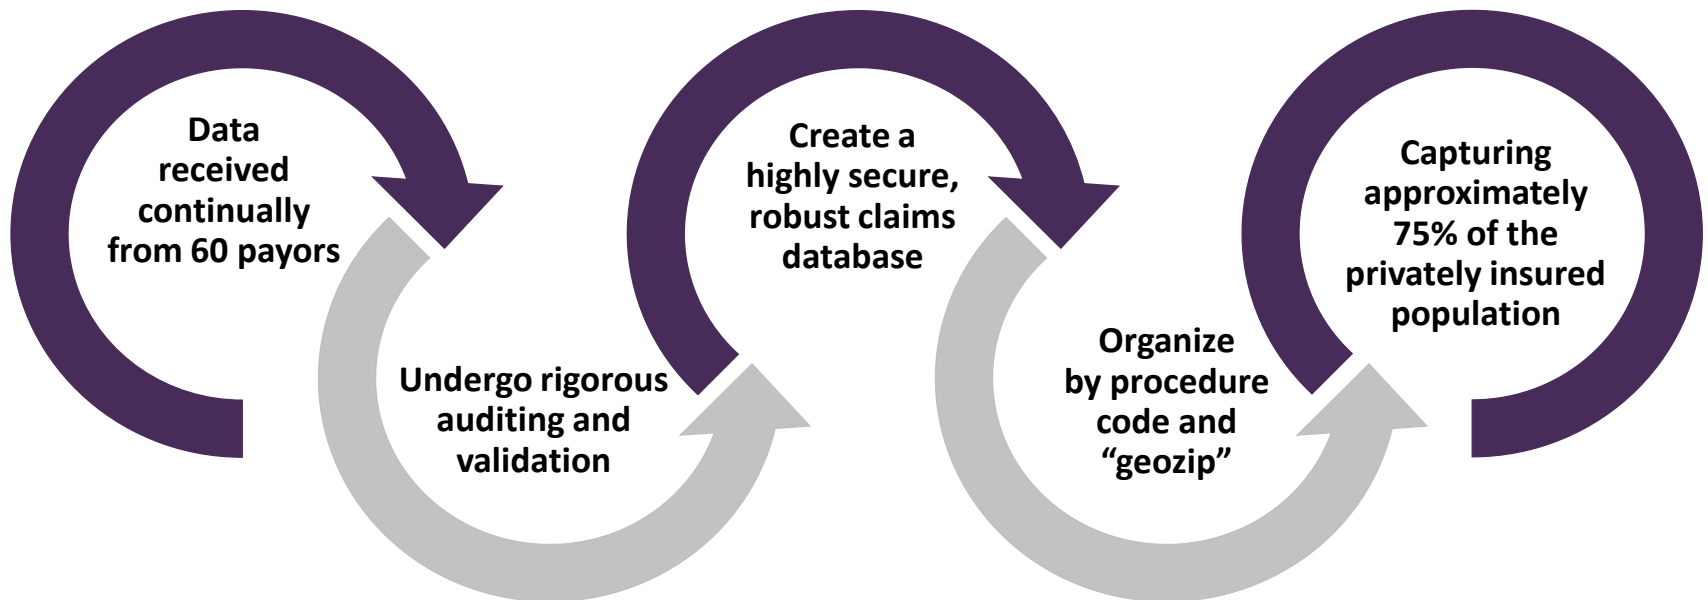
Data received continually from 60 payors

Undergo rigorous auditing and validation

Create a highly secure, robust claims database

Organize by procedure code and “geozip”

Capturing approximately 75% of the privately insured population